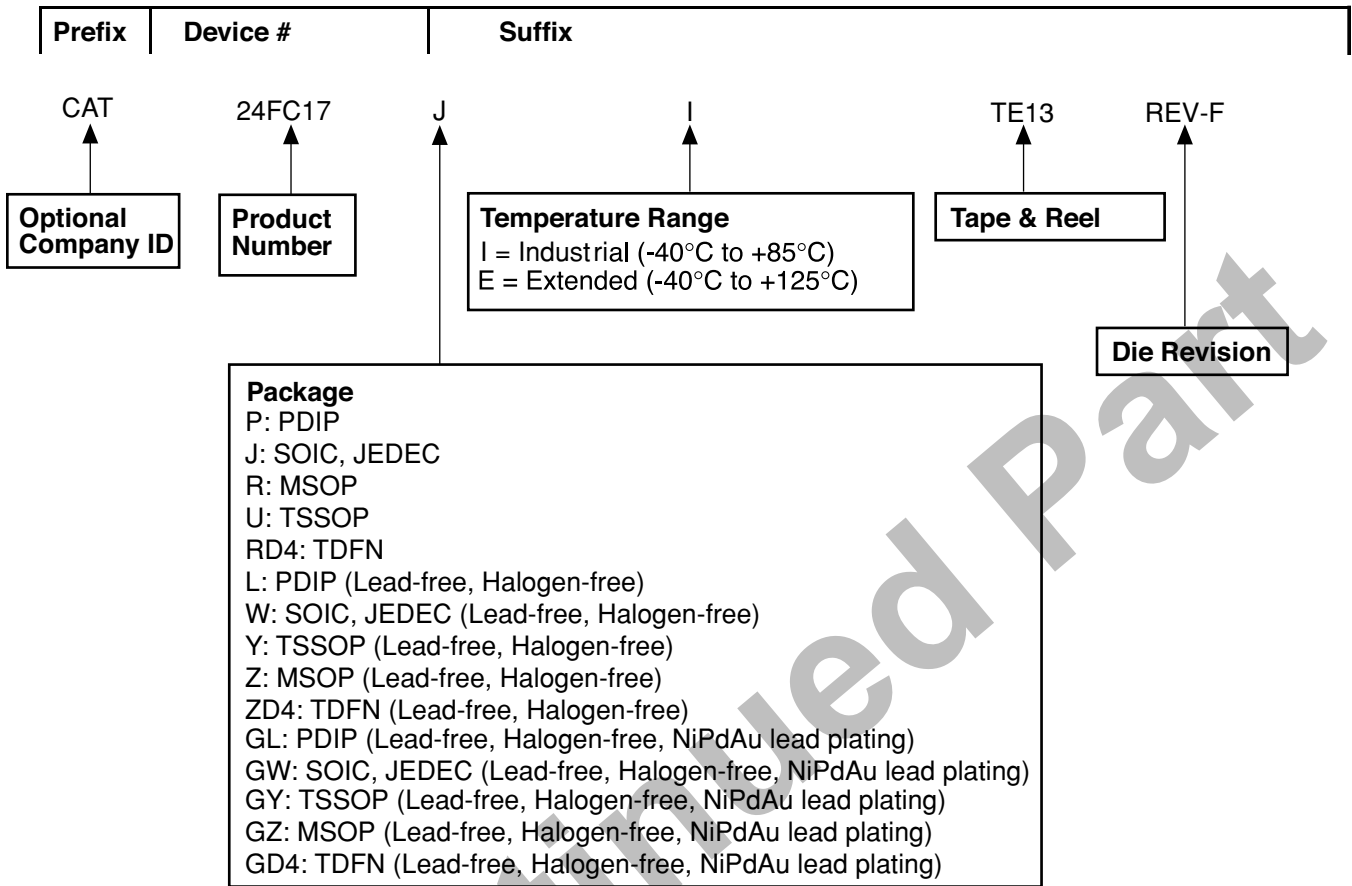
Prefix | Device # | Suffix

CAT 24FC17 J I TE13 REV-F

Optional Company ID

Product Number

Temperature Range
I = Industrial (-40°C to +85°C)
E = Extended (-40°C to +125°C)

Tape & Reel

Die Revision

Package
P: PDIP
J: SOIC, JEDEC
R: MSOP
U: TSSOP
RD4: TDFN
L: PDIP (Lead-free, Halogen-free)
W: SOIC, JEDEC (Lead-free, Halogen-free)
Y: TSSOP (Lead-free, Halogen-free)
Z: MSOP (Lead-free, Halogen-free)
ZD4: TDFN (Lead-free, Halogen-free)
GL: PDIP (Lead-free, Halogen-free, NiPdAu lead plating)
GW: SOIC, JEDEC (Lead-free, Halogen-free, NiPdAu lead plating)
GY: TSSOP (Lead-free, Halogen-free, NiPdAu lead plating)
GZ: MSOP (Lead-free, Halogen-free, NiPdAu lead plating)
GD4: TDFN (Lead-free, Halogen-free, NiPdAu lead plating)

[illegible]tinued Part